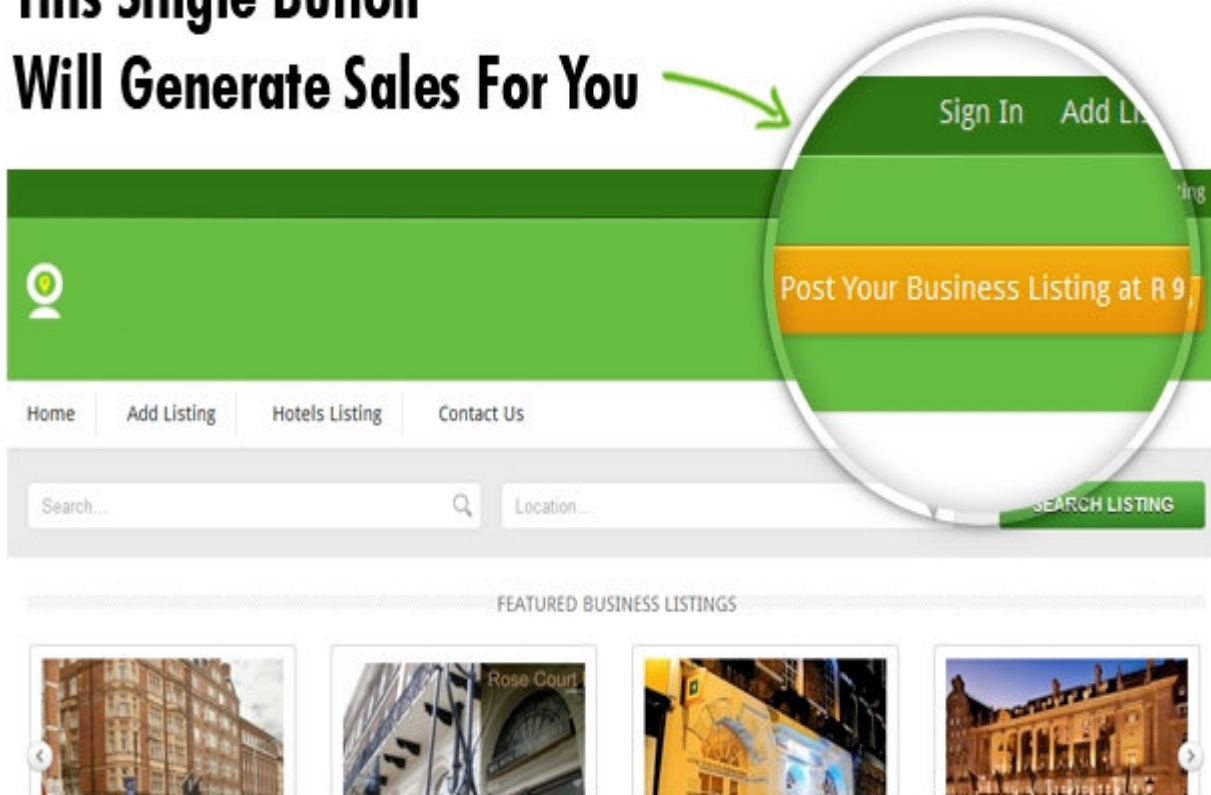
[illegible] Single Button
Will Generate Sales For You

Sign In Add Li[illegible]

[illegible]ting

Post Your Business Listing at R 9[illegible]

Home Add Listing Hotels Listing Contact Us

Search...

Location...

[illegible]ARCH LISTING

FEATURED BUSINESS LISTINGS

Rose Court